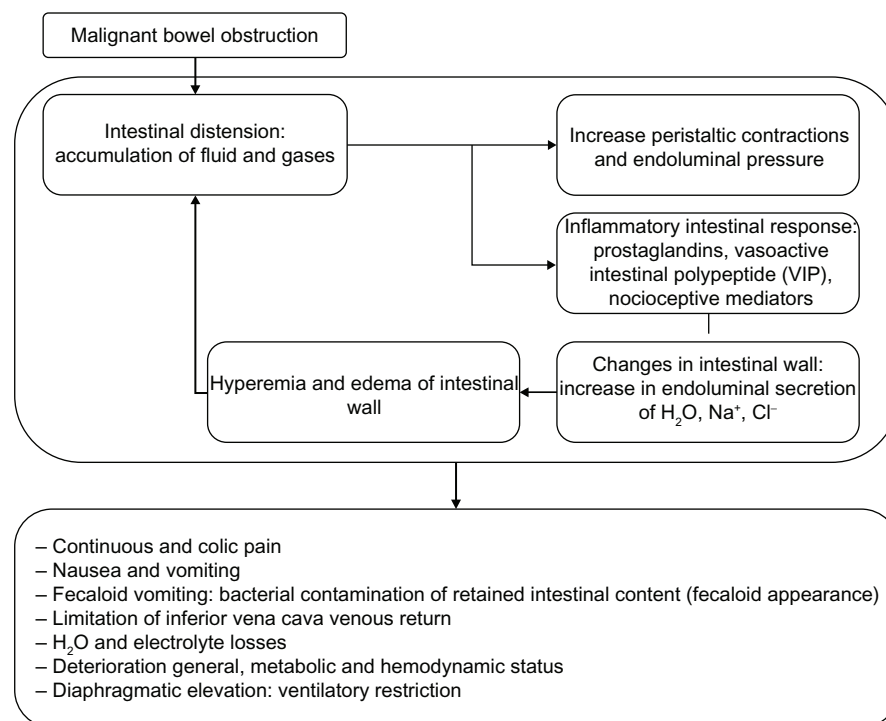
Malignant bowel obstruction

Intestinal distension: accumulation of fluid and gases

Increase peristaltic contractions and endoluminal pressure

Inflammatory intestinal response: prostaglandins, vasoactive intestinal polypeptide (VIP), nocioceptive mediators

Hyperemia and edema of intestinal wall

Changes in intestinal wall: increase in endoluminal secretion of $H_2O$, $Na^+$, $Cl^-$

– Continuous and colic pain
– Nausea and vomiting
– Fecaloid vomiting: bacterial contamination of retained intestinal content (fecaloid appearance)
– Limitation of inferior vena cava venous return
– $H_2O$ and electrolyte losses
– Deterioration general, metabolic and hemodynamic status
– Diaphragmatic elevation: ventilatory restriction